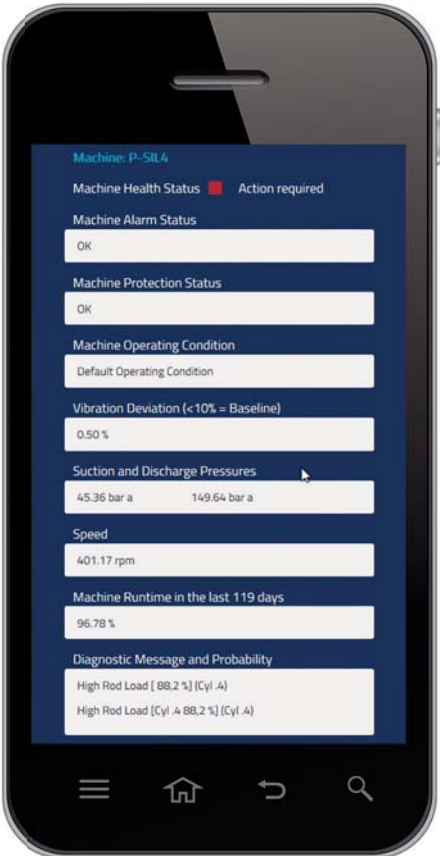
Machine: P-SIL4

Machine Health Status Action required

Machine Alarm Status

OK

Machine Protection Status

OK

Machine Operating Condition

Default Operating Condition

Vibration Deviation (<10% = Baseline)

0.50 %

Suction and Discharge Pressures

45.36 bar a 149.64 bar a

Speed

401.17 rpm

Machine Runtime in the last 119 days

96.78 %

Diagnostic Message and Probability

High Rod Load [ 88,2 %] (Cyl .4)

High Rod Load [Cyl .4 88,2 %] (Cyl .4)